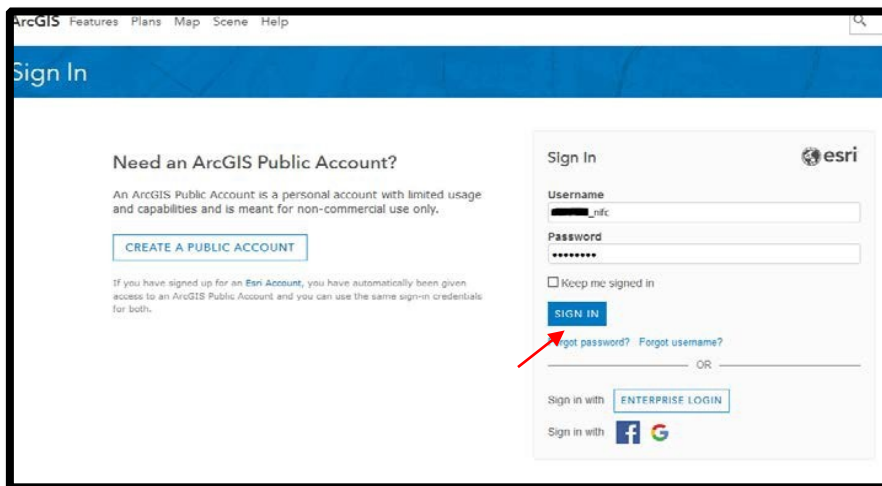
ArcGIS Features Plans Map Scene Help

Sign In

Need an ArcGIS Public Account?

An ArcGIS Public Account is a personal account with limited usage and capabilities and is meant for non-commercial use only.

CREATE A PUBLIC ACCOUNT

If you have signed up for an Esri Account, you have automatically been given access to an ArcGIS Public Account and you can use the same sign-in credentials for both.

Sign In

esri

Username

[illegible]_nifc

Password

••••••••

Keep me signed in

SIGN IN

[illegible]rgot password? Forgot username?

OR

Sign in with ENTERPRISE LOGIN

Sign in with